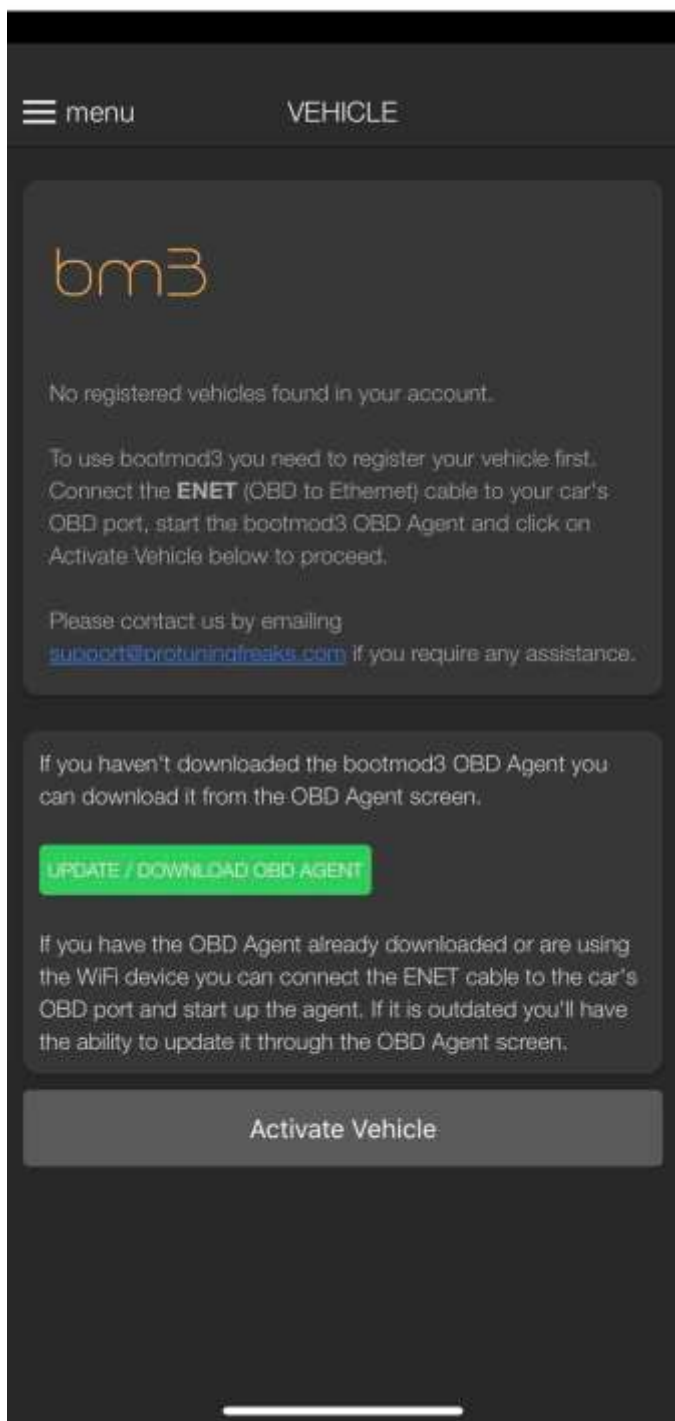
menu VEHICLE

bm3

No registered vehicles found in your account.

To use bootmod3 you need to register your vehicle first. Connect the **ENET** (OBD to Ethernet) cable to your car's OBD port, start the bootmod3 OBD Agent and click on Activate Vehicle below to proceed.

Please contact us by emailing support@protuningfreaks.com if you require any assistance.

If you haven't downloaded the bootmod3 OBD Agent you can download it from the OBD Agent screen.

UPDATE / DOWNLOAD OBD AGENT

If you have the OBD Agent already downloaded or are using the WiFi device you can connect the ENET cable to the car's OBD port and start up the agent. If it is outdated you'll have the ability to update it through the OBD Agent screen.

Activate Vehicle